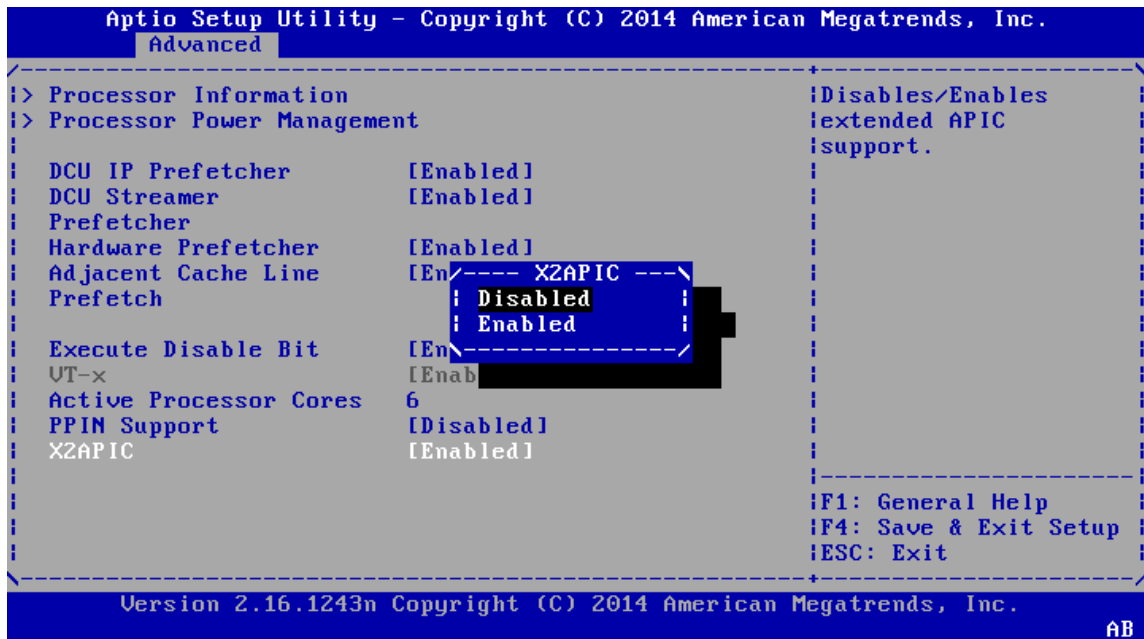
Aptio Setup Utility – Copyright (C) 2014 American Megatrends, Inc.
Advanced

> Processor Information
> Processor Power Management

DCU IP Prefetcher [Enabled]
DCU Streamer Prefetcher [Enabled]
Hardware Prefetcher [Enabled]
Adjacent Cache Line Prefetch [En
Execute Disable Bit [En
VT-x [Enab
Active Processor Cores 6
PPIN Support [Disabled]
X2APIC [Enabled]

X2APIC
Disabled
Enabled

Disables/Enables extended APIC support.

F1: General Help
F4: Save & Exit Setup
ESC: Exit

Version 2.16.1243n Copyright (C) 2014 American Megatrends, Inc.
AB